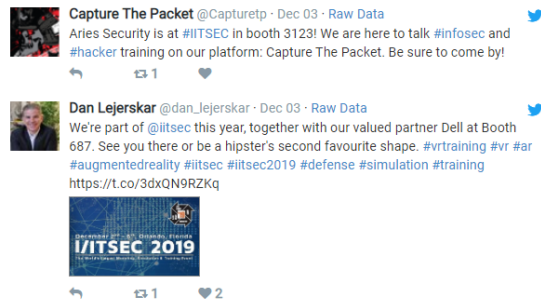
Capture The Packet @Capturetp · Dec 03 · Raw Data
Aries Security is at #IITSEC in booth 3123! We are here to talk #infosec and #hacker training on our platform: Capture The Packet. Be sure to come by!

1

Dan Lejerskar @dan_lejerskar · Dec 03 · Raw Data
We're part of @iitsec this year, together with our valued partner Dell at Booth 687. See you there or be a hipster's second favourite shape. #vrtraining #vr #ar #augmentedreality #iitsec #iitsec2019 #defense #simulation #training https://t.co/3dxQN9RZKq

I/ITSEC 2019
December 2nd – 6th, Orlando, Florida
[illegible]

1 2